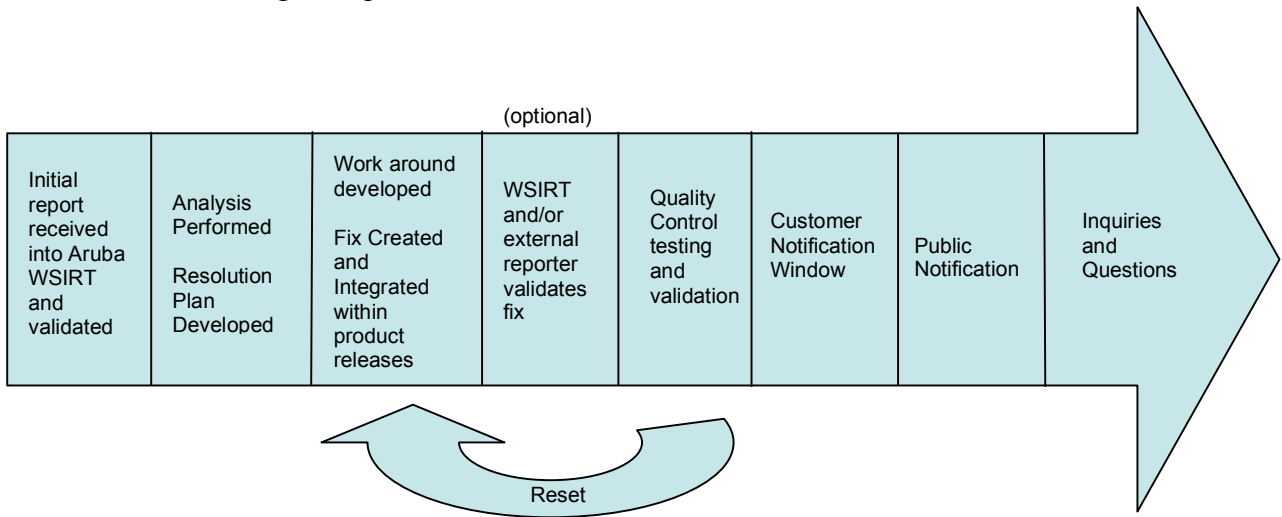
(optional)

Initial report received into Aruba WSIRT and validated

Analysis Performed

Resolution Plan Developed

Work around developed

Fix Created and Integrated within product releases

WSIRT and/or external reporter validates fix

Quality Control testing and validation

Customer Notification Window

Public Notification

Inquiries and Questions

Reset